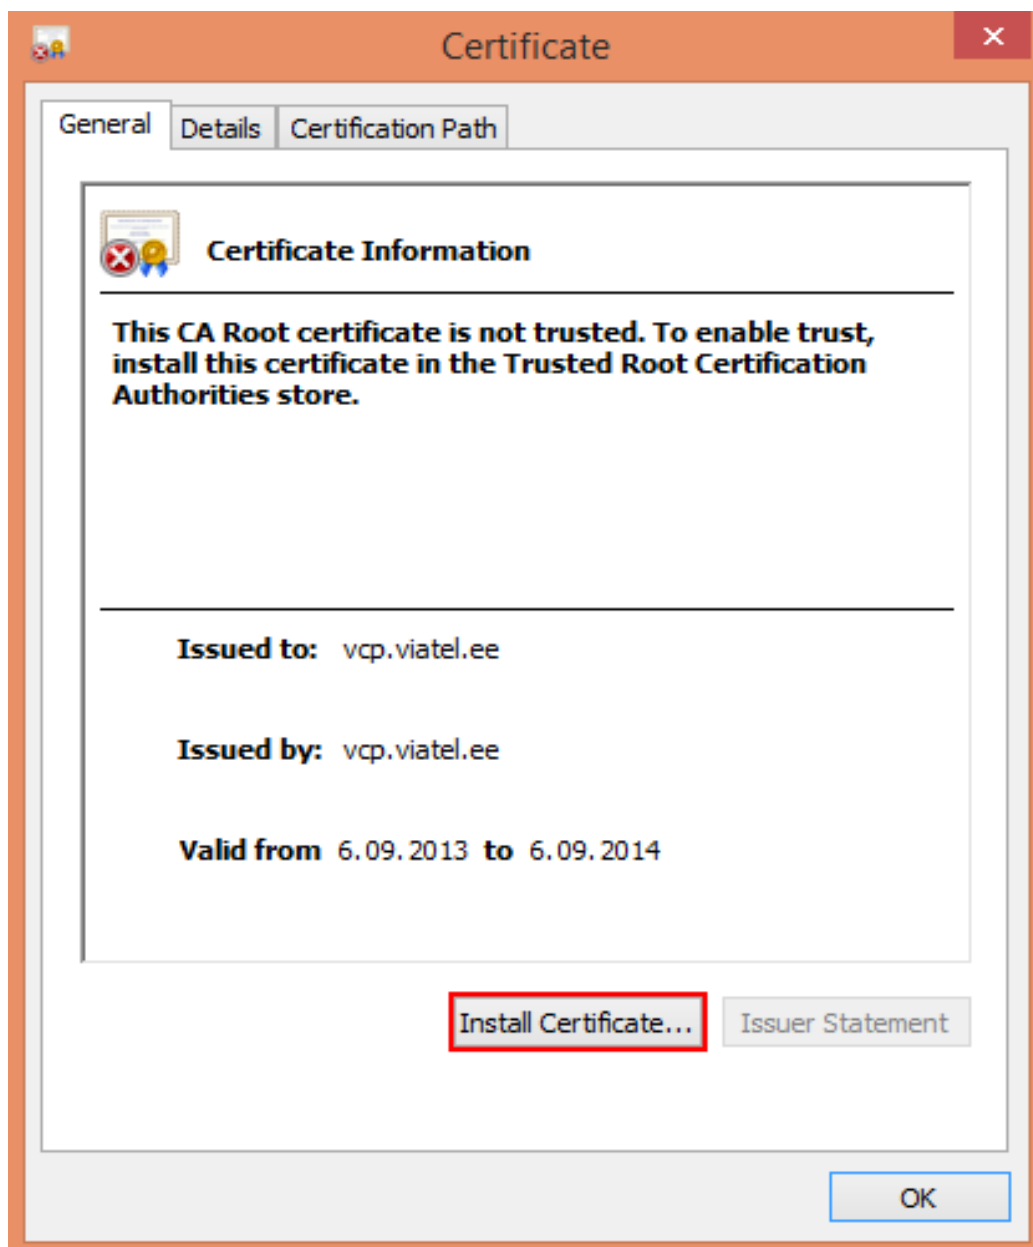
Certificate

General | Details | Certification Path

Certificate Information

This CA Root certificate is not trusted. To enable trust, install this certificate in the Trusted Root Certification Authorities store.

Issued to: vcp.viatel.ee

Issued by: vcp.viatel.ee

Valid from 6.09.2013 to 6.09.2014

Install Certificate... | Issuer Statement

OK